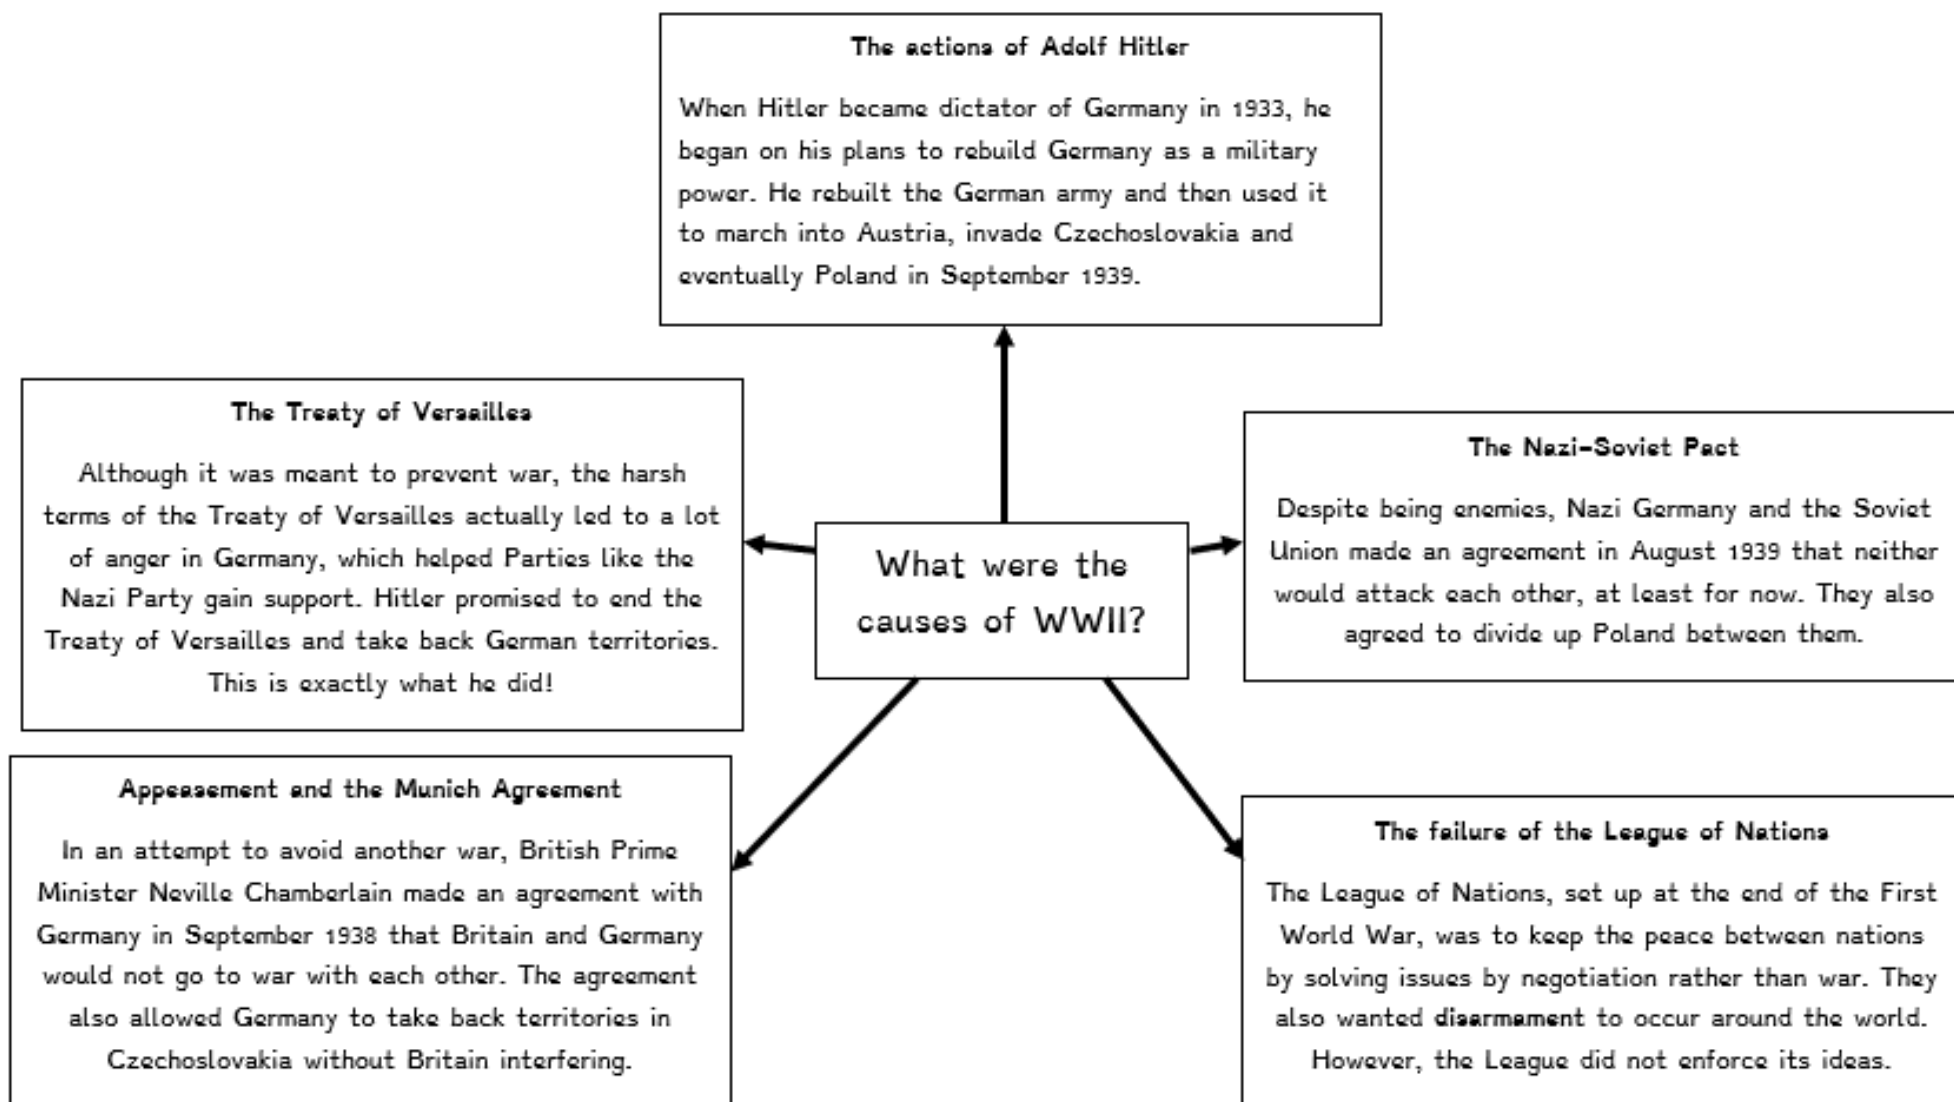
The actions of Adolf Hitler

When Hitler became dictator of Germany in 1933, he began on his plans to rebuild Germany as a military power. He rebuilt the German army and then used it to march into Austria, invade Czechoslovakia and eventually Poland in September 1939.

The Treaty of Versailles

Although it was meant to prevent war, the harsh terms of the Treaty of Versailles actually led to a lot of anger in Germany, which helped Parties like the Nazi Party gain support. Hitler promised to end the Treaty of Versailles and take back German territories. This is exactly what he did!

What were the causes of WWII?

The Nazi-Soviet Pact

Despite being enemies, Nazi Germany and the Soviet Union made an agreement in August 1939 that neither would attack each other, at least for now. They also agreed to divide up Poland between them.

Appeasement and the Munich Agreement

In an attempt to avoid another war, British Prime Minister Neville Chamberlain made an agreement with Germany in September 1938 that Britain and Germany would not go to war with each other. The agreement also allowed Germany to take back territories in Czechoslovakia without Britain interfering.

The failure of the League of Nations

The League of Nations, set up at the end of the First World War, was to keep the peace between nations by solving issues by negotiation rather than war. They also wanted disarmament to occur around the world. However, the League did not enforce its ideas.